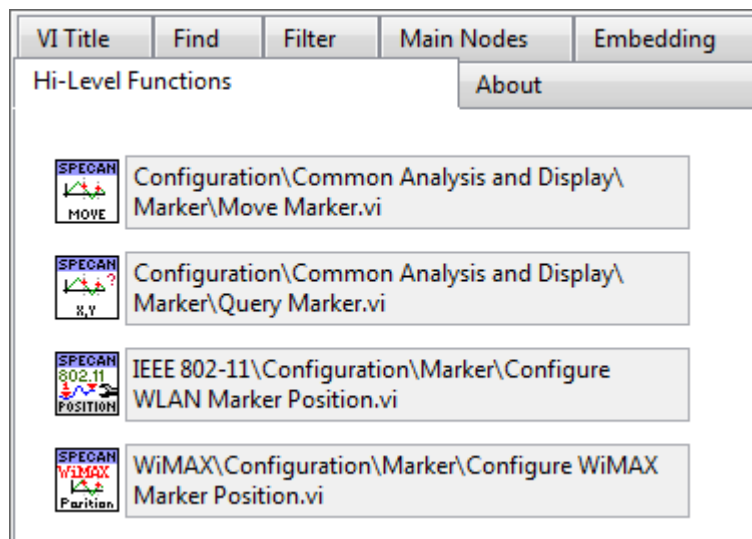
VI Title | Find | Filter | Main Nodes | Embedding

Hi-Level Functions | About

SPECAN MOVE
Configuration\Common Analysis and Display\Marker\Move Marker.vi

SPECAN ? X,Y
Configuration\Common Analysis and Display\Marker\Query Marker.vi

SPECAN 802.11 POSITION
IEEE 802-11\Configuration\Marker\Configure WLAN Marker Position.vi

SPECAN WiMAX Position
WiMAX\Configuration\Marker\Configure WiMAX Marker Position.vi